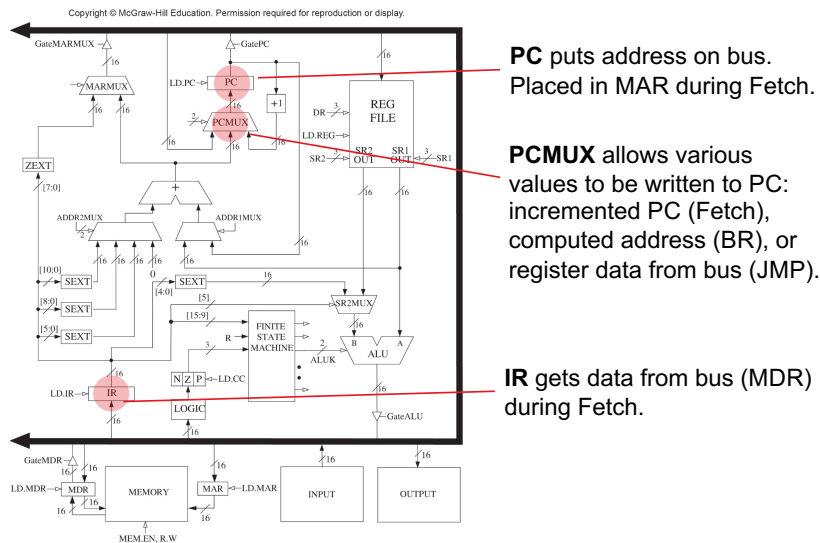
Copyright © McGraw-Hill Education. Permission required for reproduction or display.

GateMARMUX
16
GatePC
16
MARMUX
LD.PC
PC
+1
REG FILE
DR
3
LD.REG
2
PCMUX
16
16
16
SR2 OUT
SR1 OUT
SR2
SR1
3
ZEXT
[7:0]
+
ADDR2MUX
2
ADDR1MUX
16
16
16
16
16
16
16
[10:0]
SEXT
0
SEXT
16
[4:0]
[8:0]
SEXT
[5]
SR2MUX
[15:9]
FINITE STATE MACHINE
16
[5:0]
SEXT
R
3
2
B
A
ALUK
ALU
16
N
Z
P
LD.CC
LD.IR
IR
16
LOGIC
16
GateALU
GateMDR
16
16
16
16
LD.MDR
MDR
MEMORY
MAR
LD.MAR
INPUT
OUTPUT
16
16
16
MEM.EN, R.W

**PC** puts address on bus. Placed in MAR during Fetch.

**PCMUX** allows various values to be written to PC: incremented PC (Fetch), computed address (BR), or register data from bus (JMP).

**IR** gets data from bus (MDR) during Fetch.